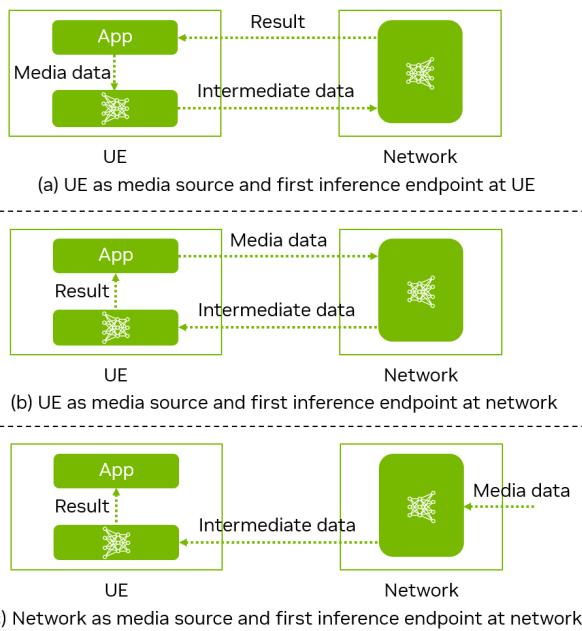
App

Result

Media data

Intermediate data

UE

Network

(a) UE as media source and first inference endpoint at UE

App

Media data

Result

Intermediate data

UE

Network

(b) UE as media source and first inference endpoint at network

App

Media data

Result

Intermediate data

UE

Network

) Network as media source and first inference endpoint at network